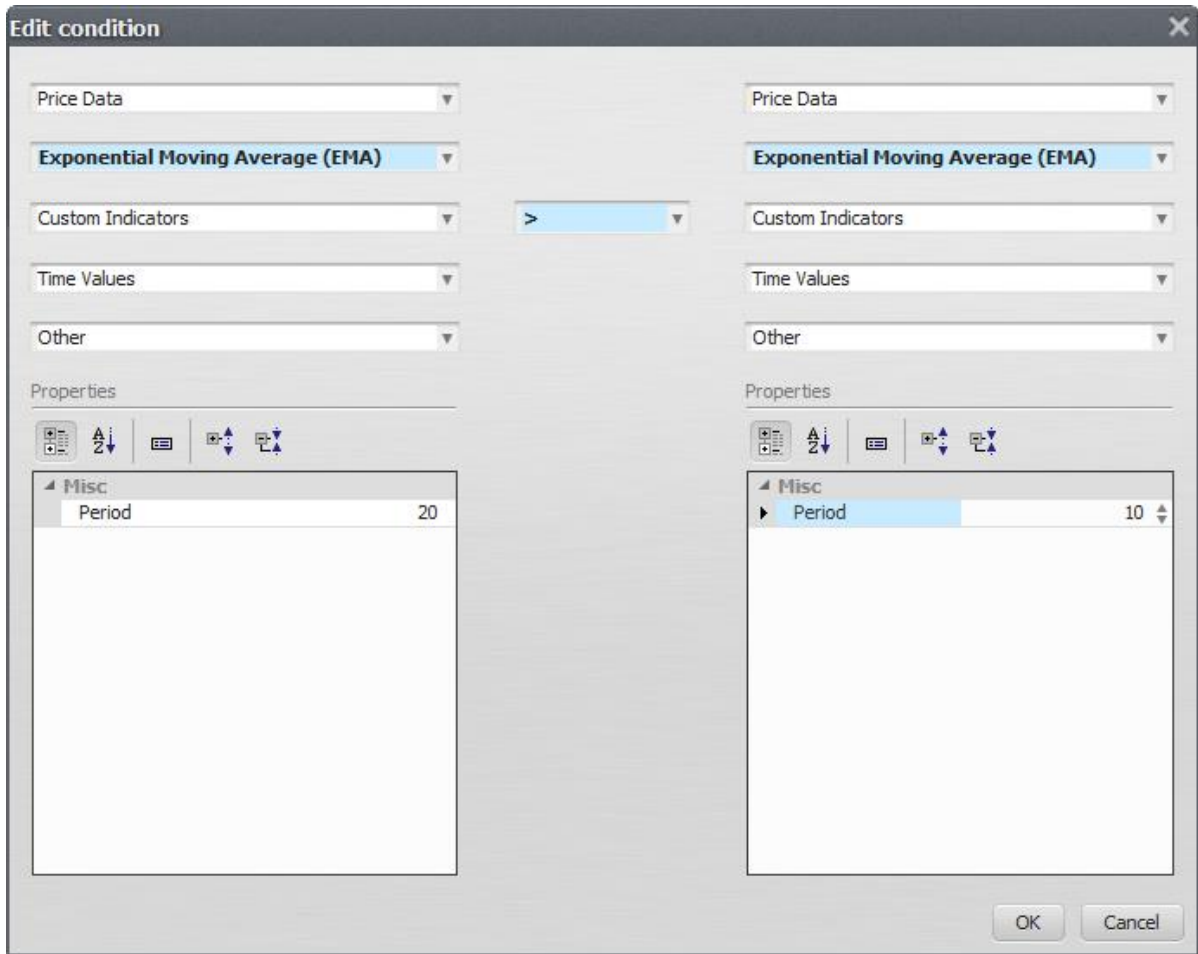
Edit condition

Price Data

Exponential Moving Average (EMA)

Custom Indicators

Time Values

Other

Properties

Misc
Period 20

>

Price Data

Exponential Moving Average (EMA)

Custom Indicators

Time Values

Other

Properties

Misc
Period 10

OK Cancel